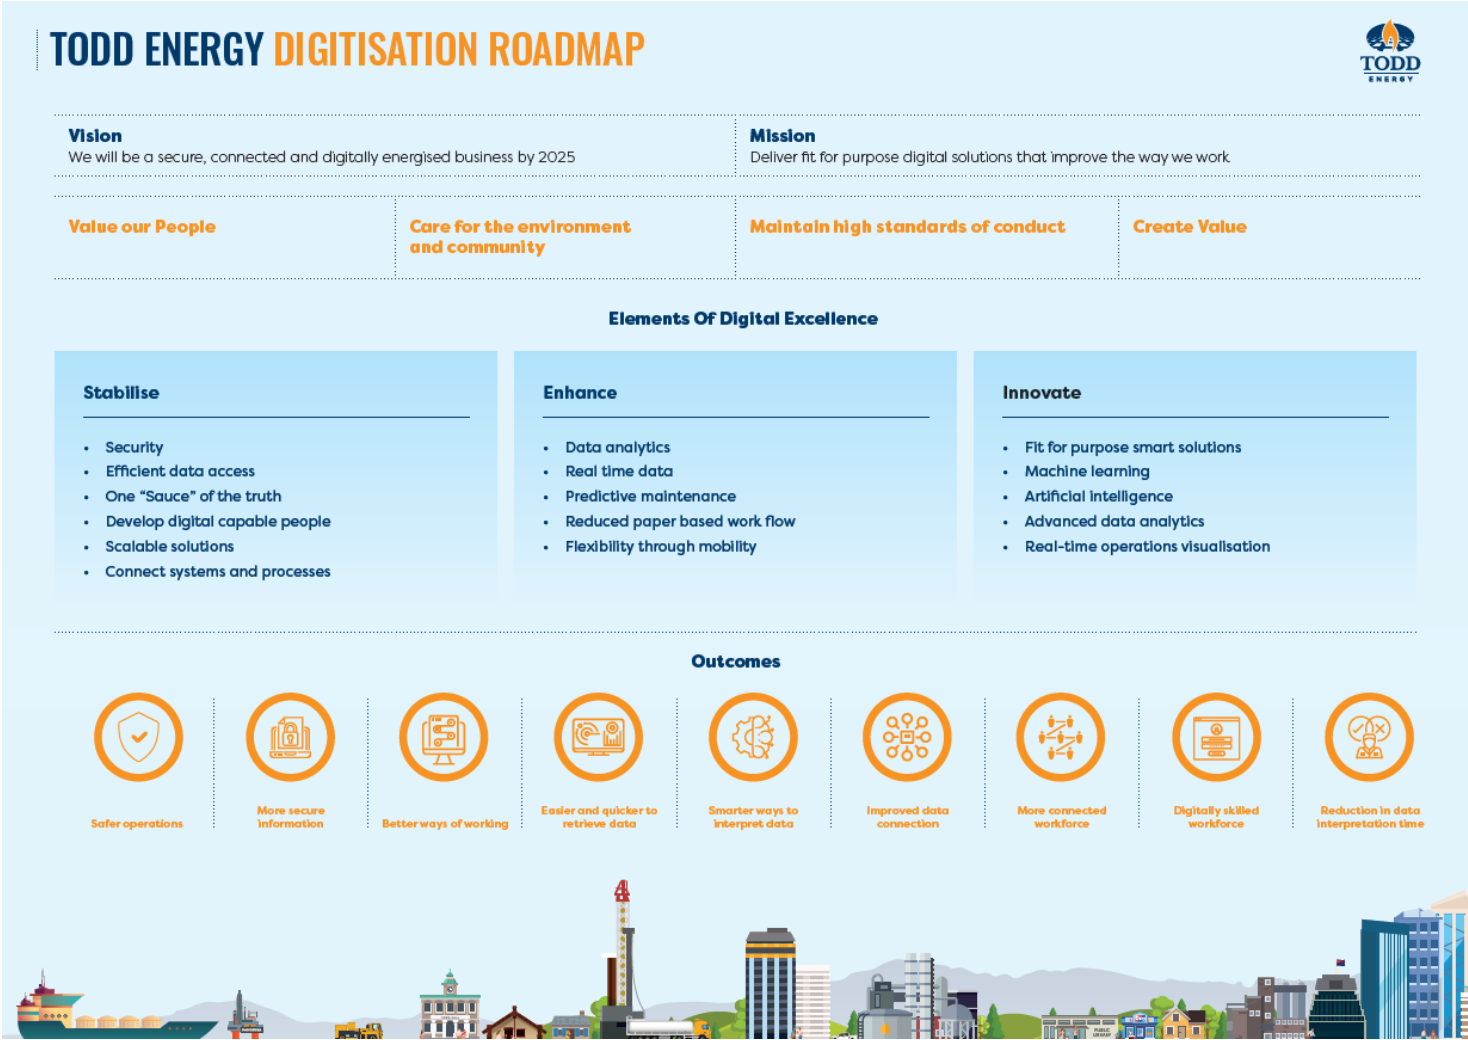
TODD ENERGY DIGITISATION ROADMAP

TODD ENERGY

Vision
We will be a secure, connected and digitally energised business by 2025

Mission
Deliver fit for purpose digital solutions that improve the way we work

Value our People

Care for the environment and community

Maintain high standards of conduct

Create Value

Elements Of Digital Excellence

Stabilise

- Security
- Efficient data access
- One "Sauce" of the truth
- Develop digital capable people
- Scalable solutions
- Connect systems and processes

Enhance

- Data analytics
- Real time data
- Predictive maintenance
- Reduced paper based work flow
- Flexibility through mobility

Innovate

- Fit for purpose smart solutions
- Machine learning
- Artificial intelligence
- Advanced data analytics
- Real-time operations visualisation

Outcomes

Safer operations

More secure information

Better ways of working

Easier and quicker to retrieve data

Smarter ways to interpret data

Improved data connection

More connected workforce

Digitally skilled workforce

Reduction in data interpretation time